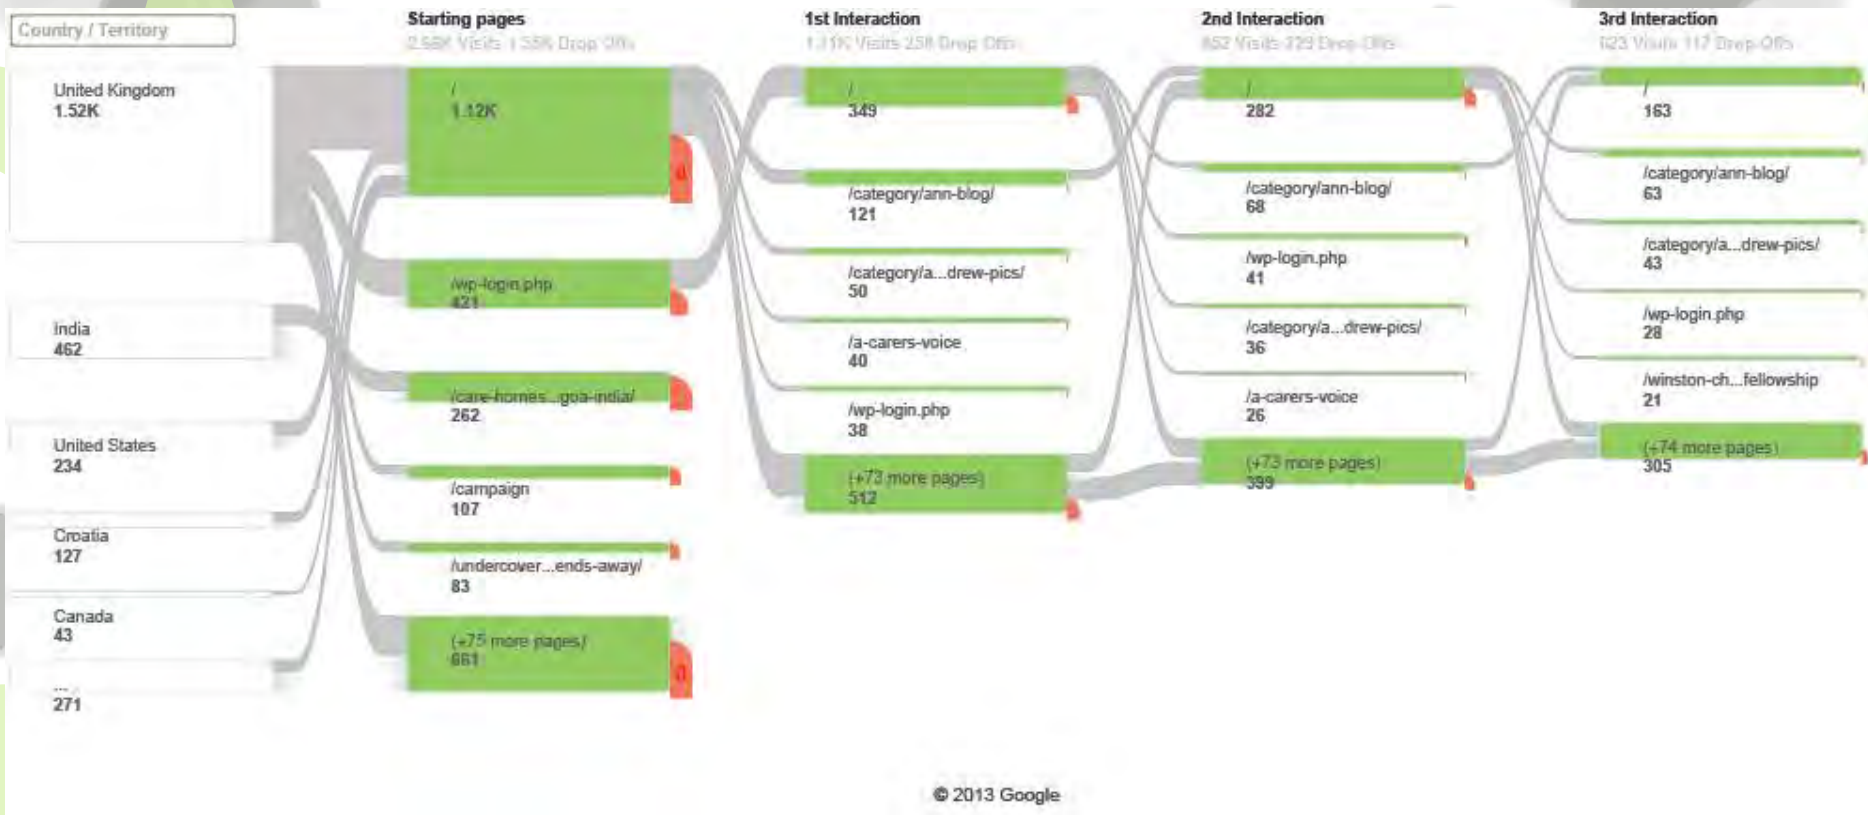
Country / Territory

United Kingdom
1.52K

India
462

United States
234

Croatia
127

Canada
43

...
271

Starting pages
2.58K Visits 1.35K Drop Offs

/
1.12K

/wp-login.php
421

/care-homes...goa-india/
262

/campaign
107

/undercover...ends-away/
83

(+75 more pages)
661

1st Interaction
1.11K Visits 258 Drop Offs

/
349

/category/ann-blog/
121

/category/a...drew-pics/
50

/a-carers-voice
40

/wp-login.php
38

(+73 more pages)
512

2nd Interaction
852 Visits 229 Drop Offs

/
282

/category/ann-blog/
68

/wp-login.php
41

/category/a...drew-pics/
36

/a-carers-voice
26

(+73 more pages)
399

3rd Interaction
623 Visits 117 Drop Offs

/
163

/category/ann-blog/
63

/category/a...drew-pics/
43

/wp-login.php
28

/winston-ch...fellowship
21

(+74 more pages)
305

© 2013 Google